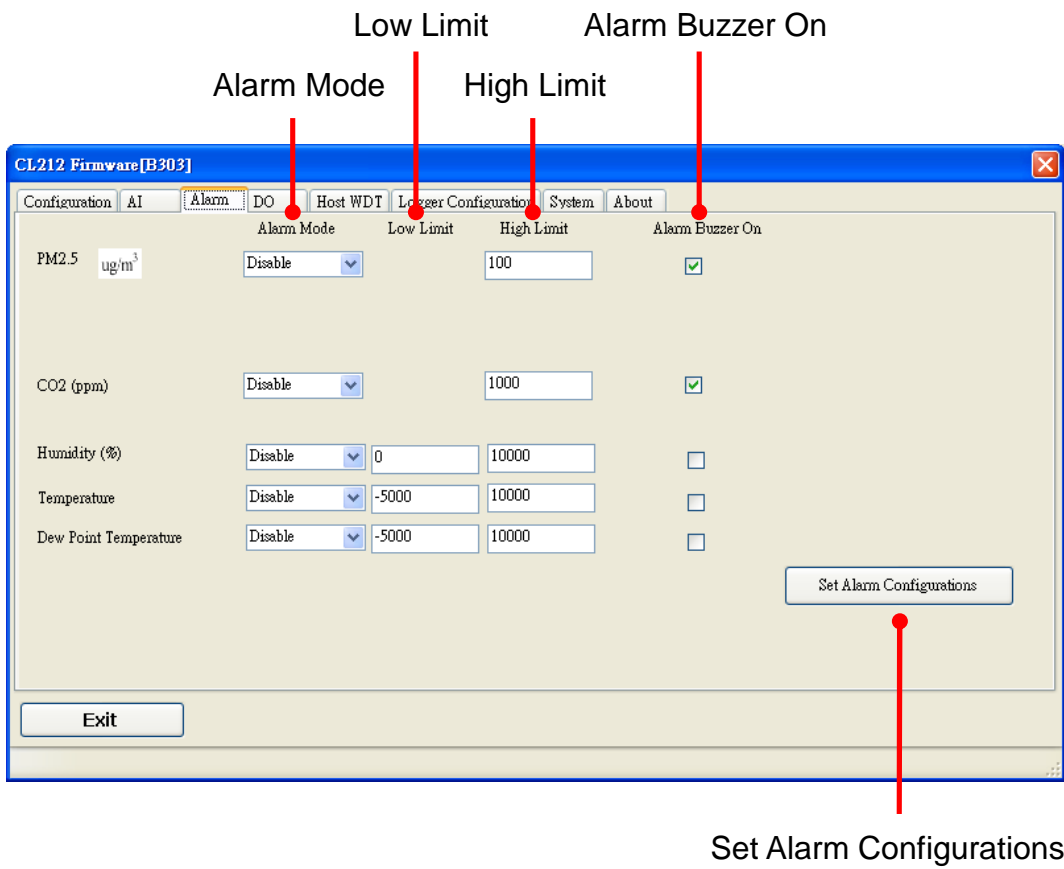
Low Limit
Alarm Buzzer On
Alarm Mode
High Limit

CL212 Firmware[B303]

Configuration | AI | Alarm | DO | Host WDT | Logger Configuration | System | About

Alarm Mode
Low Limit
High Limit
Alarm Buzzer On

PM2.5 $ug/m^3$ Disable 100

CO2 (ppm) Disable 1000

Humidity (%) Disable 0 10000

Temperature Disable -5000 10000

Dew Point Temperature Disable -5000 10000

Set Alarm Configurations

Exit

Set Alarm Configurations